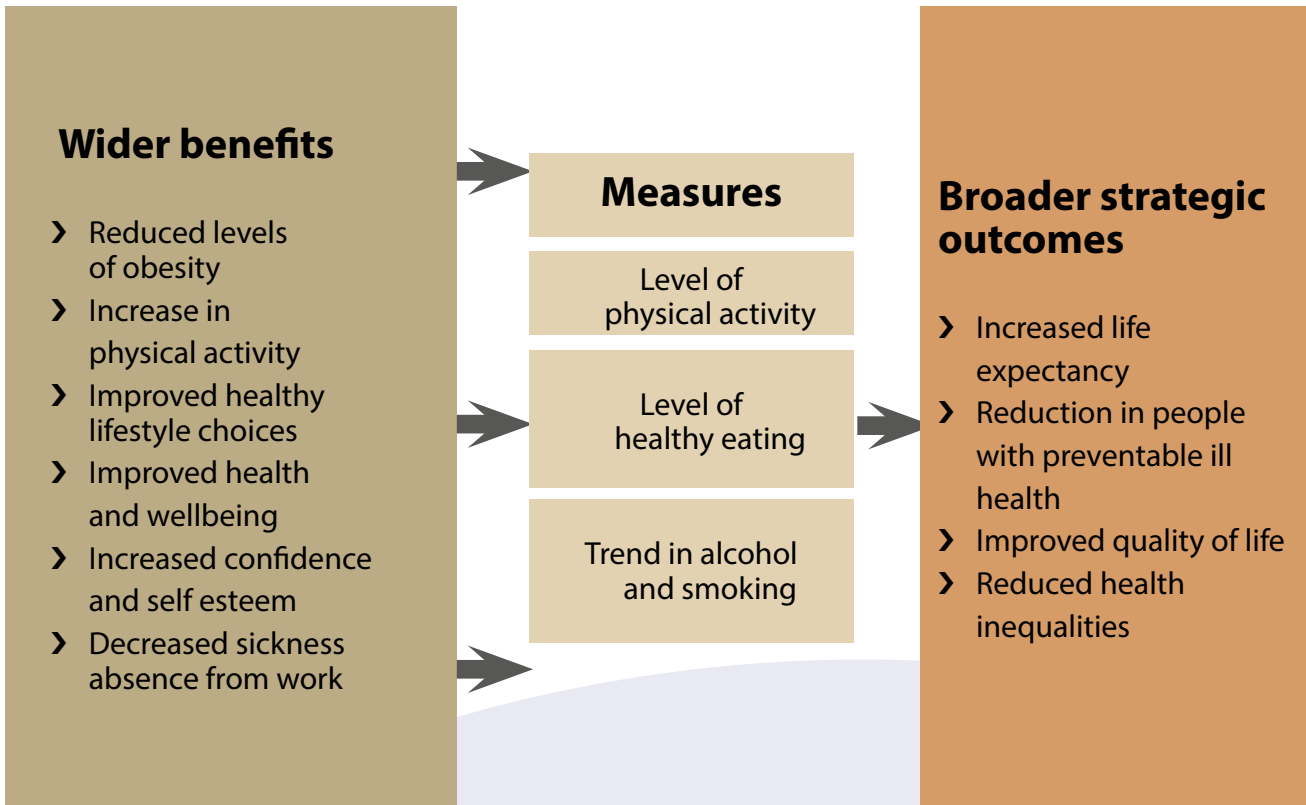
Wider benefits

› Reduced levels of obesity
› Increase in physical activity
› Improved healthy lifestyle choices
› Improved health and wellbeing
› Increased confidence and self esteem
› Decreased sickness absence from work

Measures

Level of physical activity

Level of healthy eating

Trend in alcohol and smoking

Broader strategic outcomes

› Increased life expectancy
› Reduction in people with preventable ill health
› Improved quality of life
› Reduced health inequalities